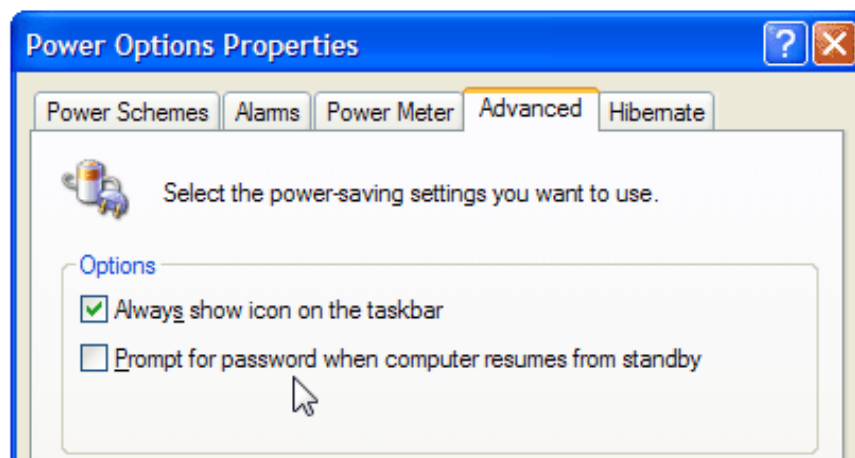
Power Options Properties

?

Power Schemes | Alarms | Power Meter | Advanced | Hibernate

Select the power-saving settings you want to use.

Options

Always show icon on the taskbar

Prompt for password when computer resumes from standby